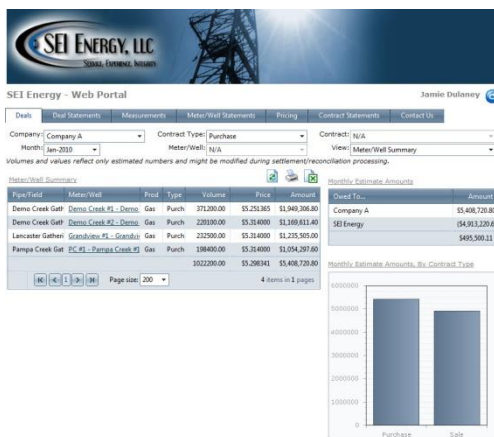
SEI ENERGY, LLC
SERVICE, EXPERIENCE, INSIGHTS

SEI Energy - Web Portal

Jamie Dulaney

Deals | Deal Statements | Measurements | Meter/Well Statements | Pricing | Contract Statements | Contact Us

Company: Company A
Contract Type: Purchase
Contract: N/A
Month: Jan-2010
Meter/Well: N/A
View: Meter/Well Summary

Volumes and values reflect only estimated numbers and might be modified during settlement/reconciliation processing.

Meter/Well Summary

| Pipe/Field | Meter/Well | Prod | Type | Volume | Price | Amount |
|---|---|---|---|---|---|---|
| Demo Creek Gath | Demo Creek #1 - Demo | Gas | Purch | 371200.00 | \$5.251365 | \$1,949,306.80 |
| Demo Creek Gath | Demo Creek #2 - Demo | Gas | Purch | 220100.00 | \$5.314000 | \$1,169,611.40 |
| Lancaster Gather | Grandview #1 - Grandvi | Gas | Purch | 232500.00 | \$5.314000 | \$1,235,505.00 |
| Pampa Creek Gat | PC #1 - Pampa Creek #1 | Gas | Purch | 198400.00 | \$5.314000 | \$1,054,297.60 |
| | | | | 1022200.00 | \$5.298341 | \$5,408,720.80 |

1 Page size: 200
4 items in 1 pages

Monthly Estimate Amounts

| Owed To... | Amount |
|---|---|
| Company A | \$5,408,720.8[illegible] |
| SEI Energy | (\$4,913,220.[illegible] |
| | \$495,500.11 |

Monthly Estimate Amounts, By Contract Type

6000000
5000000
4000000
3000000
2000000
1000000
0
Purchase
Sale